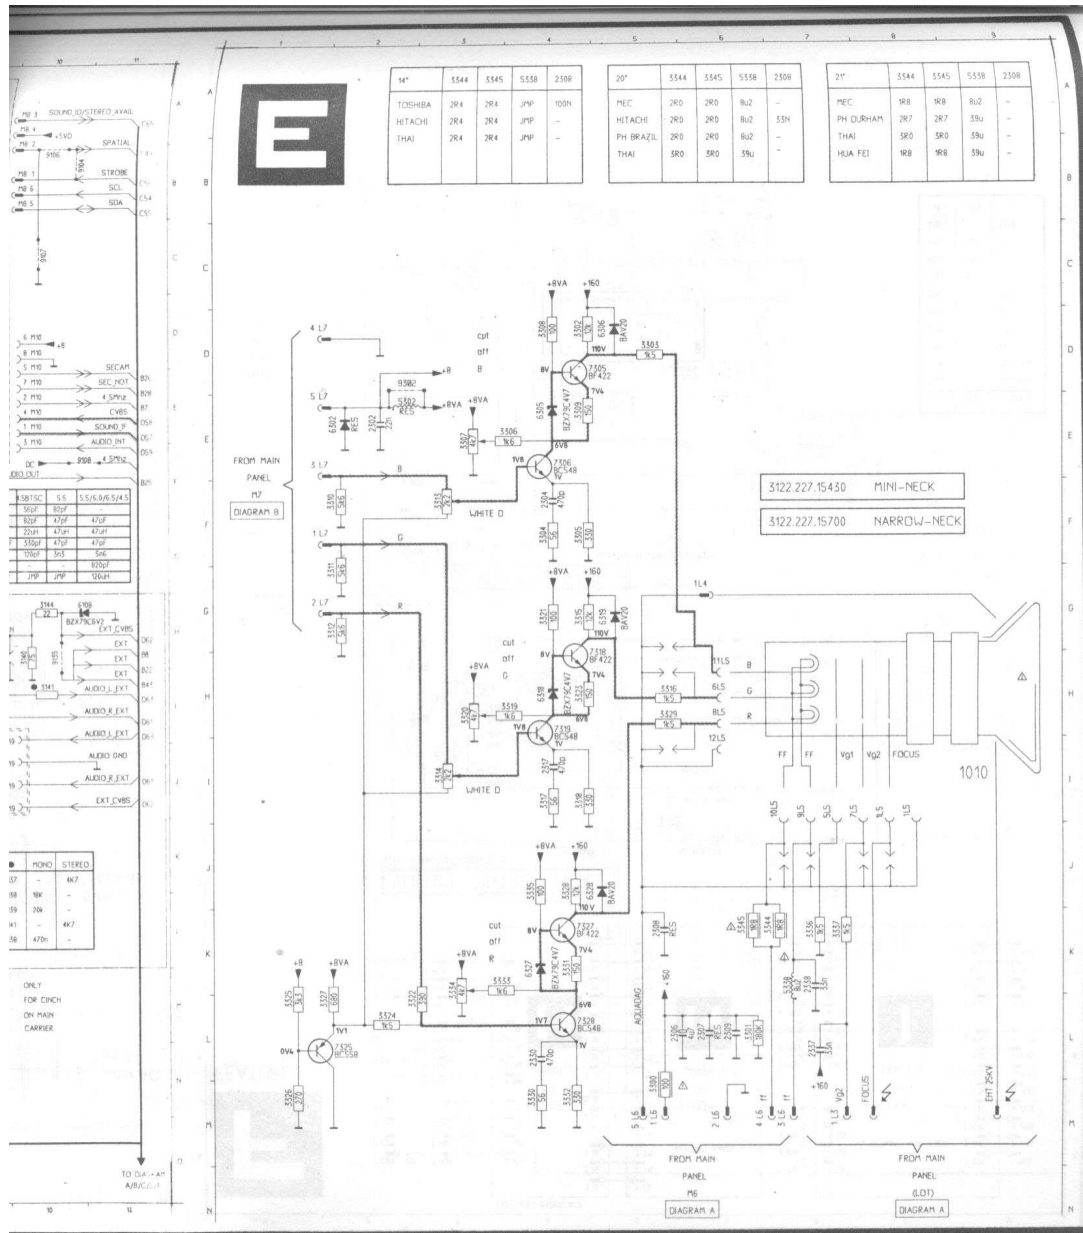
E

| 14" | 3344 | 3345 | 5338 | 2308 |
|---|---|---|---|---|
| TOSHIBA | 2R4 | 2R4 | JMP | 100N |
| HITACHI | 2R4 | 2R4 | JMP | - |
| THAI | 2R4 | 2R4 | JMP | - |

| 20" | 3344 | 3345 | 5338 | 2308 |
|---|---|---|---|---|
| MEC | 2R0 | 2R0 | 8u2 | - |
| HITACHI | 2R0 | 2R0 | 8u2 | 33N |
| PH BRAZIL | 2R0 | 2R0 | 8u2 | - |
| THAI | 3R0 | 3R0 | 39u | - |

| 21" | 3344 | 3345 | 5338 | 2308 |
|---|---|---|---|---|
| MEC | 1R8 | 1R8 | 8u2 | - |
| PH DURHAM | 2R7 | 2R7 | 39u | - |
| THAI | 3R0 | 3R0 | 39u | - |
| HUA FEI | 1R8 | 1R8 | 39u | - |

SOUND_ID/STEREO_AVAIL
+5VD
SPATIAL
STROBE
SCL
SDA
SECAM
SEC_NOT
4_5MHz
CVBS
SOUND_IF
AUDIO_INT
4_5MHz
AUDIO_OUT

EXT_CVBS
EXT
EXT
EXT
AUDIO_L_EXT
AUDIO_R_EXT
AUDIO_L_EXT
AUDIO GND
AUDIO_R_EXT
EXT_CVBS

| | MONO | STEREO |
|---|---|---|
| | - | 4K7 |
| | 18K | - |
| | 20k | - |
| | - | 4K7 |
| | 470n | - |

ONLY
FOR CINCH
ON MAIN
CARRIER

TO DIAGRAM A/B/C/D

4 L7
5 L7
3 L7
1 L7
2 L7
FROM MAIN PANEL M7
DIAGRAM B

cut off B
cut off G
cut off R
WHITE D
WHITE D
+8VA
+160
110V
8V
7V4
6V8
1V8
1V
3303 1k5
7305 BF422
7306 BC548
7318 BF422
7319 BC548
7327 BF422
7328 BC548
7325 BC558
BZX79C4V7
BAV20
3306 1k6
3319 1k6
3333 1k6
3324 1k5
0V4
1V1
1V7

3122.227.15430 MINI-NECK
3122.227.15700 NARROW-NECK

1L4
11L5
6L5
8L5
12L5
B
G
R
3316 1k5
3329 1k5
FF FF Vg1 Vg2 FOCUS
1010

10L5 9L5 5L5 7L5 1L5
AQUADAG
+160
Vg2
FOCUS
EHT 25KV

FROM MAIN PANEL M6
DIAGRAM A

FROM MAIN PANEL (LOT)
DIAGRAM A